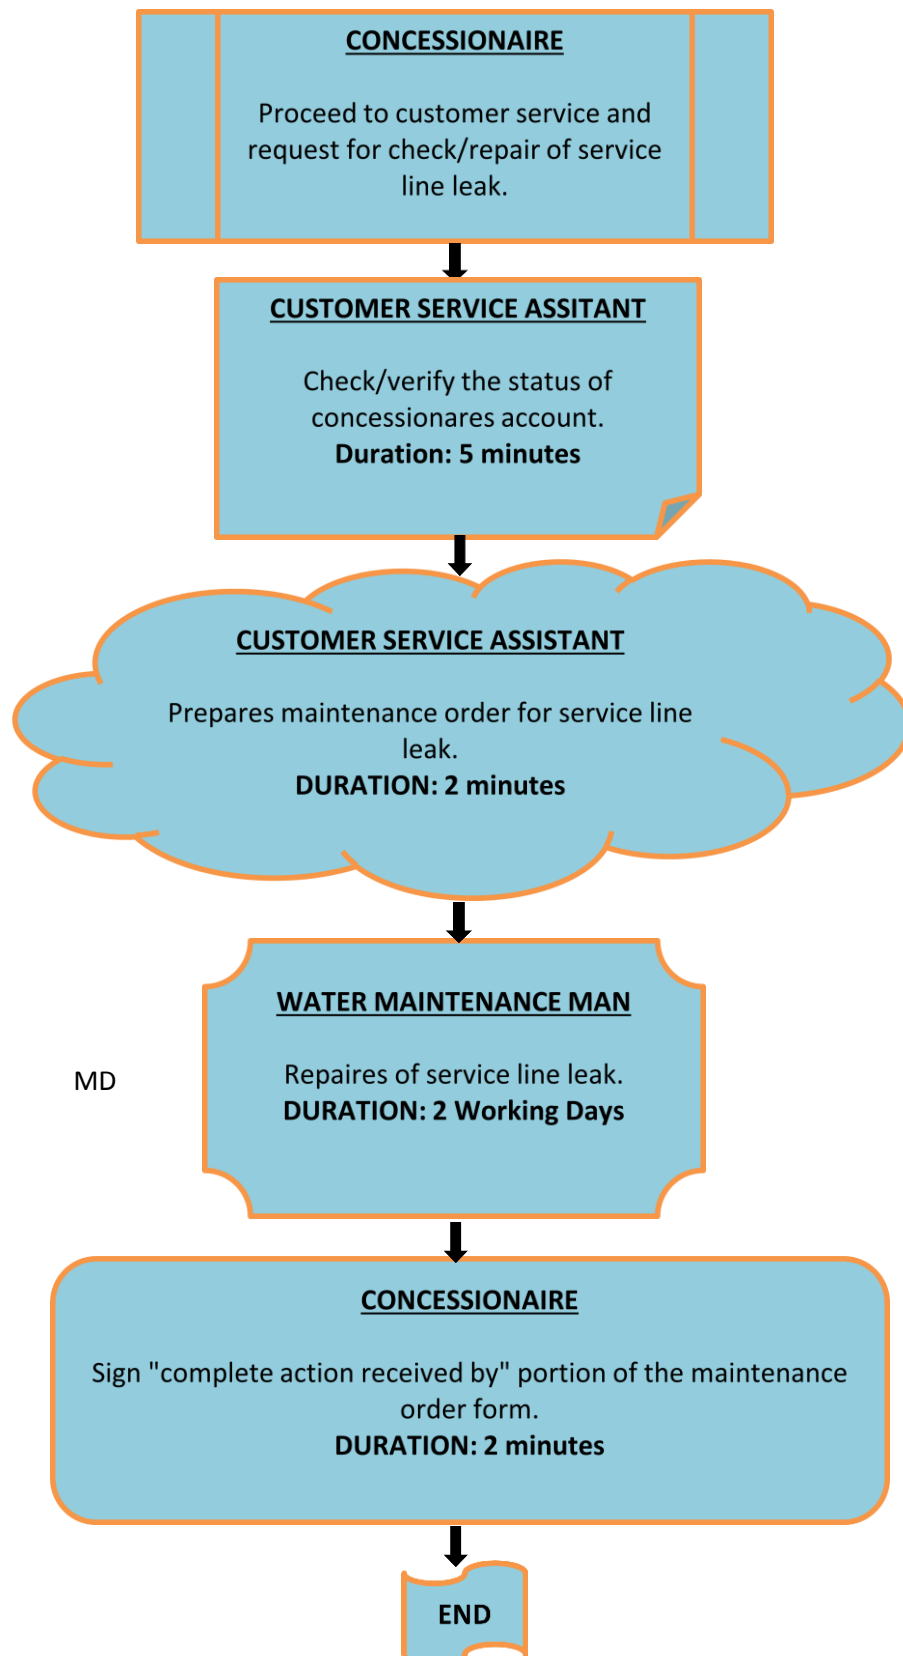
CONCESSIONAIRE

Proceed to customer service and request for check/repair of service line leak.

CUSTOMER SERVICE ASSITANT

Check/verify the status of concessionares account.
**Duration: 5 minutes**

CUSTOMER SERVICE ASSISTANT

Prepares maintenance order for service line leak.
**DURATION: 2 minutes**

WATER MAINTENANCE MAN

MD

Repaires of service line leak.
**DURATION: 2 Working Days**

CONCESSIONAIRE

Sign "complete action received by" portion of the maintenance order form.
**DURATION: 2 minutes**

END